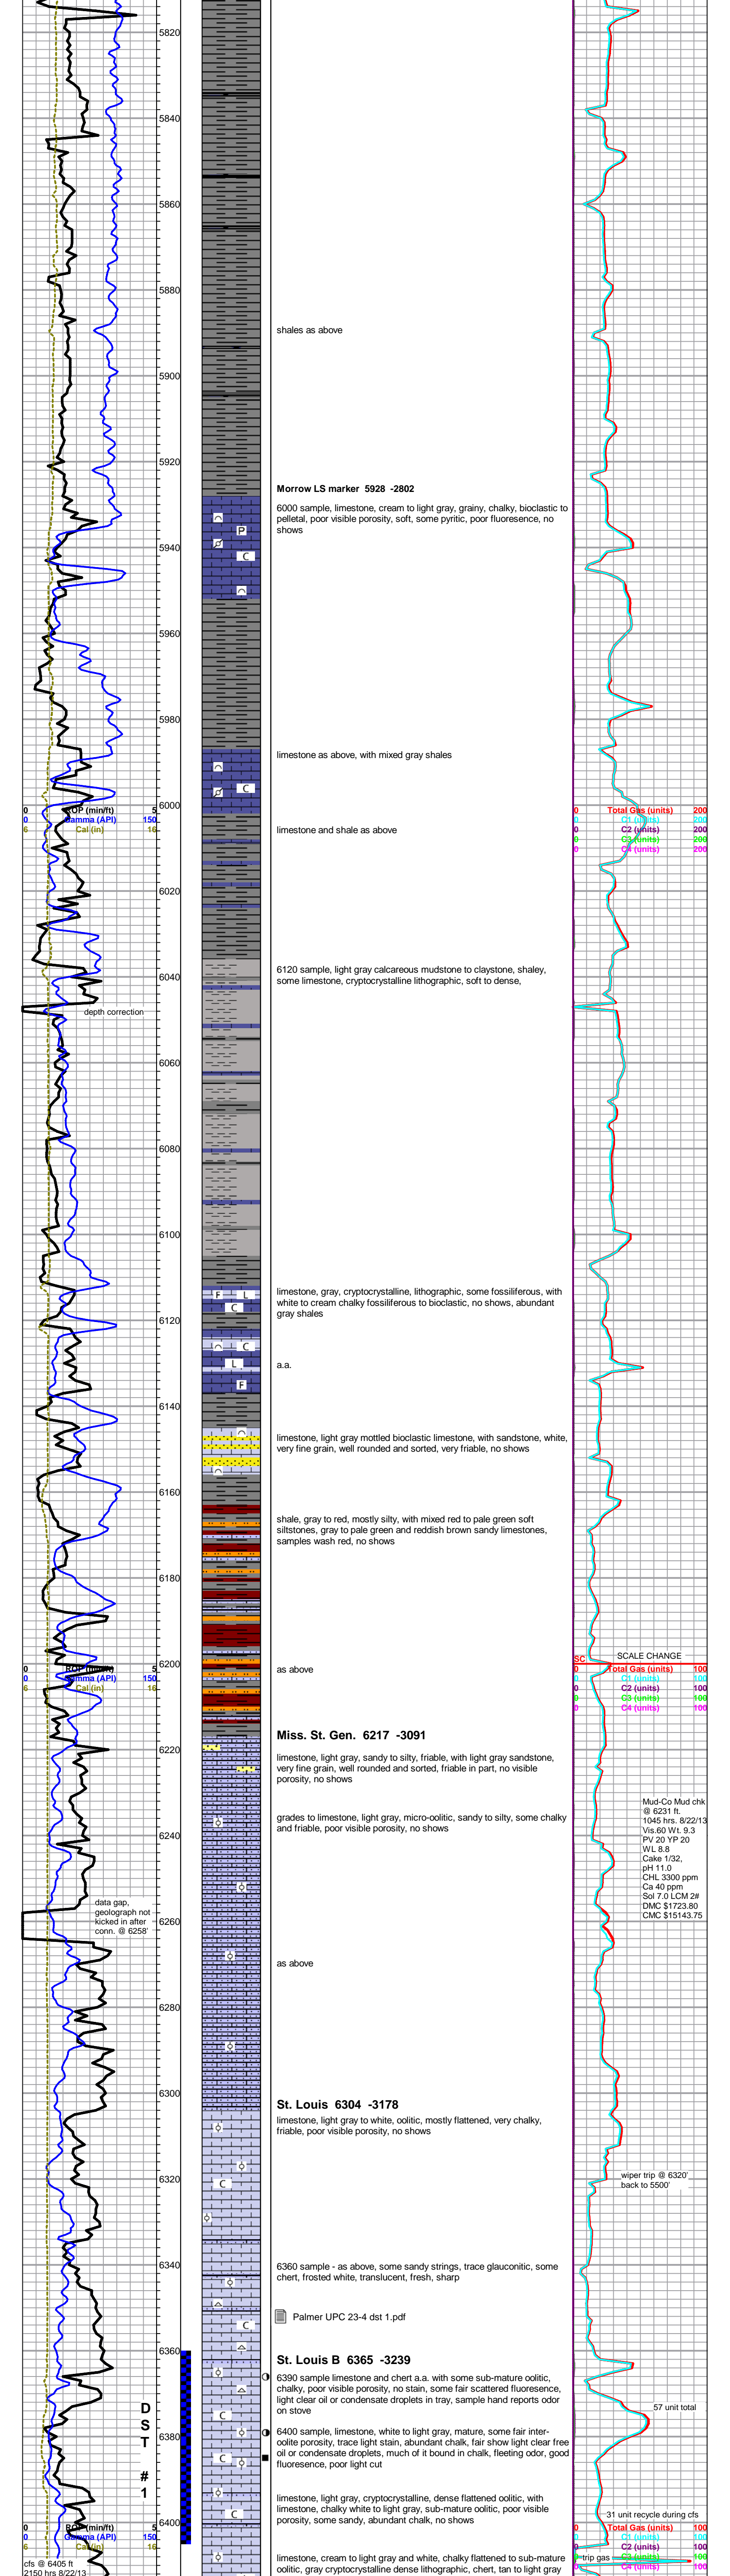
5820
5840
5860
5880
5900
5920
5940
5960
5980
6000
6020
6040
6060
6080
6100
6120
6140
6160
6180
6200
6220
6240
6260
6280
6300
6320
6340
6360
6380
6400

shales as above

Morrow LS marker 5928 -2802

6000 sample, limestone, cream to light gray, grainy, chalky, bioclastic to pelletal, poor visible porosity, soft, some pyritic, poor fluorescence, no shows

limestone as above, with mixed gray shales

0 ROP (min/ft) 5
0 Gamma (API) 150
6 Cal (in) 16

limestone and shale as above

0 Total Gas (units) 200
0 C1 (units) 200
0 C2 (units) 200
0 C3 (units) 200
0 C4 (units) 200

6120 sample, light gray calcareous mudstone to claystone, shaley, some limestone, cryptocrystalline lithographic, soft to dense,

depth correction

limestone, gray, cryptocrystalline, lithographic, some fossiliferous, with white to cream chalky fossiliferous to bioclastic, no shows, abundant gray shales

a.a.

limestone, light gray mottled bioclastic limestone, with sandstone, white, very fine grain, well rounded and sorted, very friable, no shows

shale, gray to red, mostly silty, with mixed red to pale green soft siltstones, gray to pale green and reddish brown sandy limestones, samples wash red, no shows

0 ROP (min/ft) 5
0 Gamma (API) 150
6 Cal (in) 16

as above

SC SCALE CHANGE
0 Total Gas (units) 100
0 C1 (units) 100
0 C2 (units) 100
0 C3 (units) 100
0 C4 (units) 100

Miss. St. Gen. 6217 -3091

limestone, light gray, sandy to silty, friable, with light gray sandstone, very fine grain, well rounded and sorted, friable in part, no visible porosity, no shows

grades to limestone, light gray, micro-oolitic, sandy to silty, some chalky and friable, poor visible porosity, no shows

Mud-Co Mud chk @ 6231 ft. 1045 hrs. 8/22/13 Vis.60 Wt. 9.3 PV 20 YP 20 WL 8.8 Cake 1/32, pH 11.0 CHL 3300 ppm Ca 40 ppm Sol 7.0 LCM 2# DMC $1723.80 CMC $15143.75

data gap, geolograph not kicked in after conn. @ 6258'

as above

St. Louis 6304 -3178
limestone, light gray to white, oolitic, mostly flattened, very chalky, friable, poor visible porosity, no shows

wiper trip @ 6320' back to 5500'

6360 sample - as above, some sandy strings, trace glauconitic, some chert, frosted white, translucent, fresh, sharp

Palmer UPC 23-4 dst 1.pdf

St. Louis B 6365 -3239
6390 sample limestone and chert a.a. with some sub-mature oolitic, chalky, poor visible porosity, no stain, some fair scattered fluoresence, light clear oil or condensate droplets in tray, sample hand reports odor on stove

57 unit total

D S T # 1

6400 sample, limestone, white to light gray, mature, some fair inter-oolite porosity, trace light stain, abundant chalk, fair show light clear free oil or condensate droplets, much of it bound in chalk, fleeting odor, good fluorescence, poor light cut

limestone, light gray, cryptocrystalline, dense flattened oolitic, with limestone, chalky white to light gray, sub-mature oolitic, poor visible porosity, some sandy, abundant chalk, no shows

31 unit recycle during cfs

0 ROP (min/ft) 5
0 Gamma (API) 150
6 Cal (in) 16

0 Total Gas (units) 100
0 C1 (units) 100
0 C2 (units) 100
0 C3 (units) 100
0 C4 (units) 100

trip gas

cfs @ 6405 ft
2150 hrs 8/22/13

limestone, cream to light gray and white, chalky flattened to sub-mature oolitic, gray cryptocrystalline dense lithographic, chert, tan to light gray